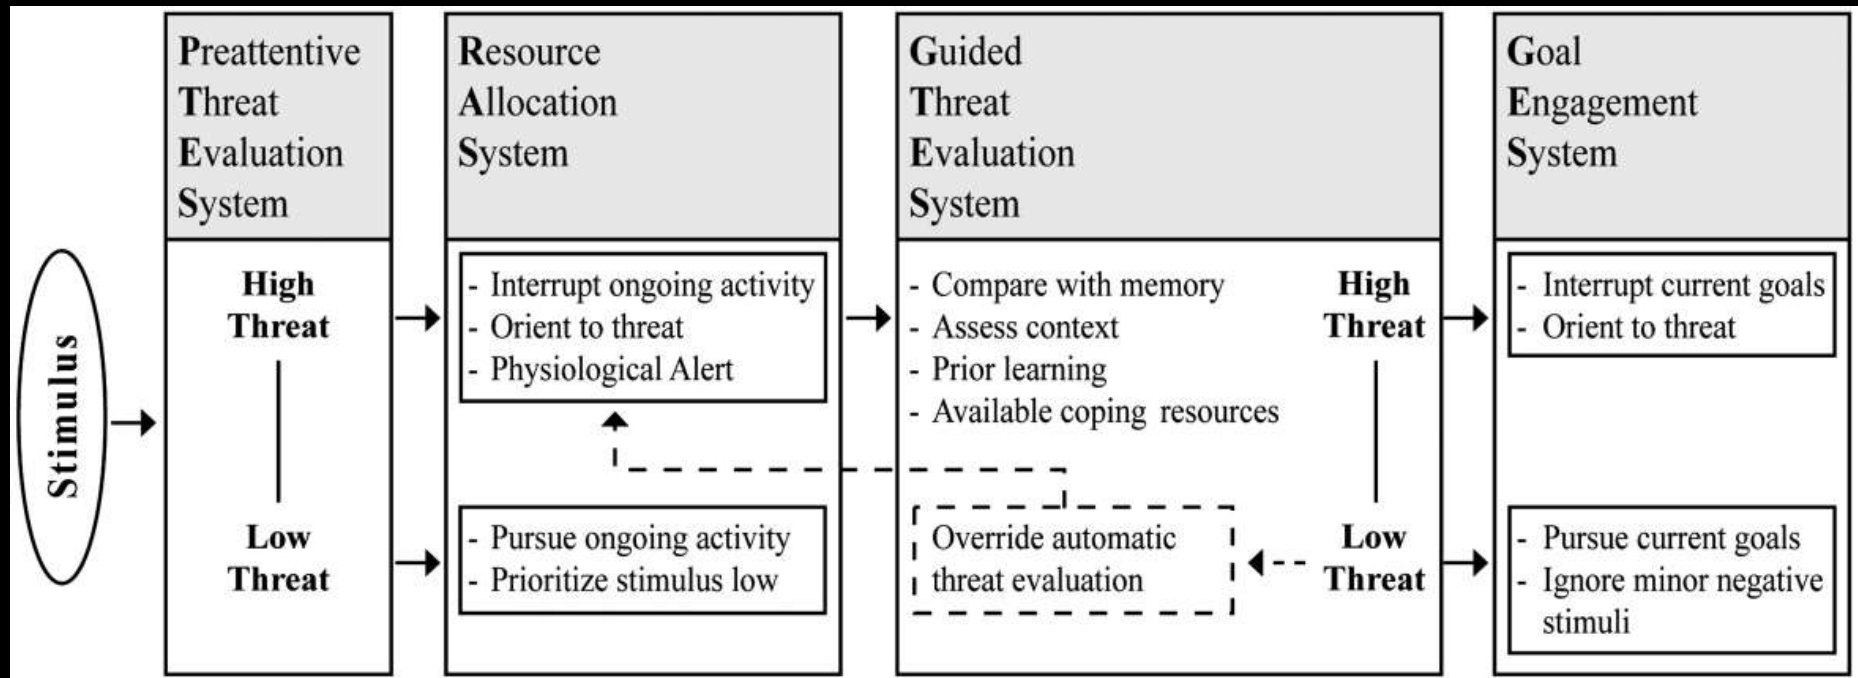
Stimulus

Preattentive Threat Evaluation System

High Threat

Low Threat

Resource Allocation System

- Interrupt ongoing activity
- Orient to threat
- Physiological Alert

- Pursue ongoing activity
- Prioritize stimulus low

Guided Threat Evaluation System

- Compare with memory
- Assess context
- Prior learning
- Available coping resources

High Threat

Low Threat

Override automatic threat evaluation

Goal Engagement System

- Interrupt current goals
- Orient to threat

- Pursue current goals
- Ignore minor negative stimuli